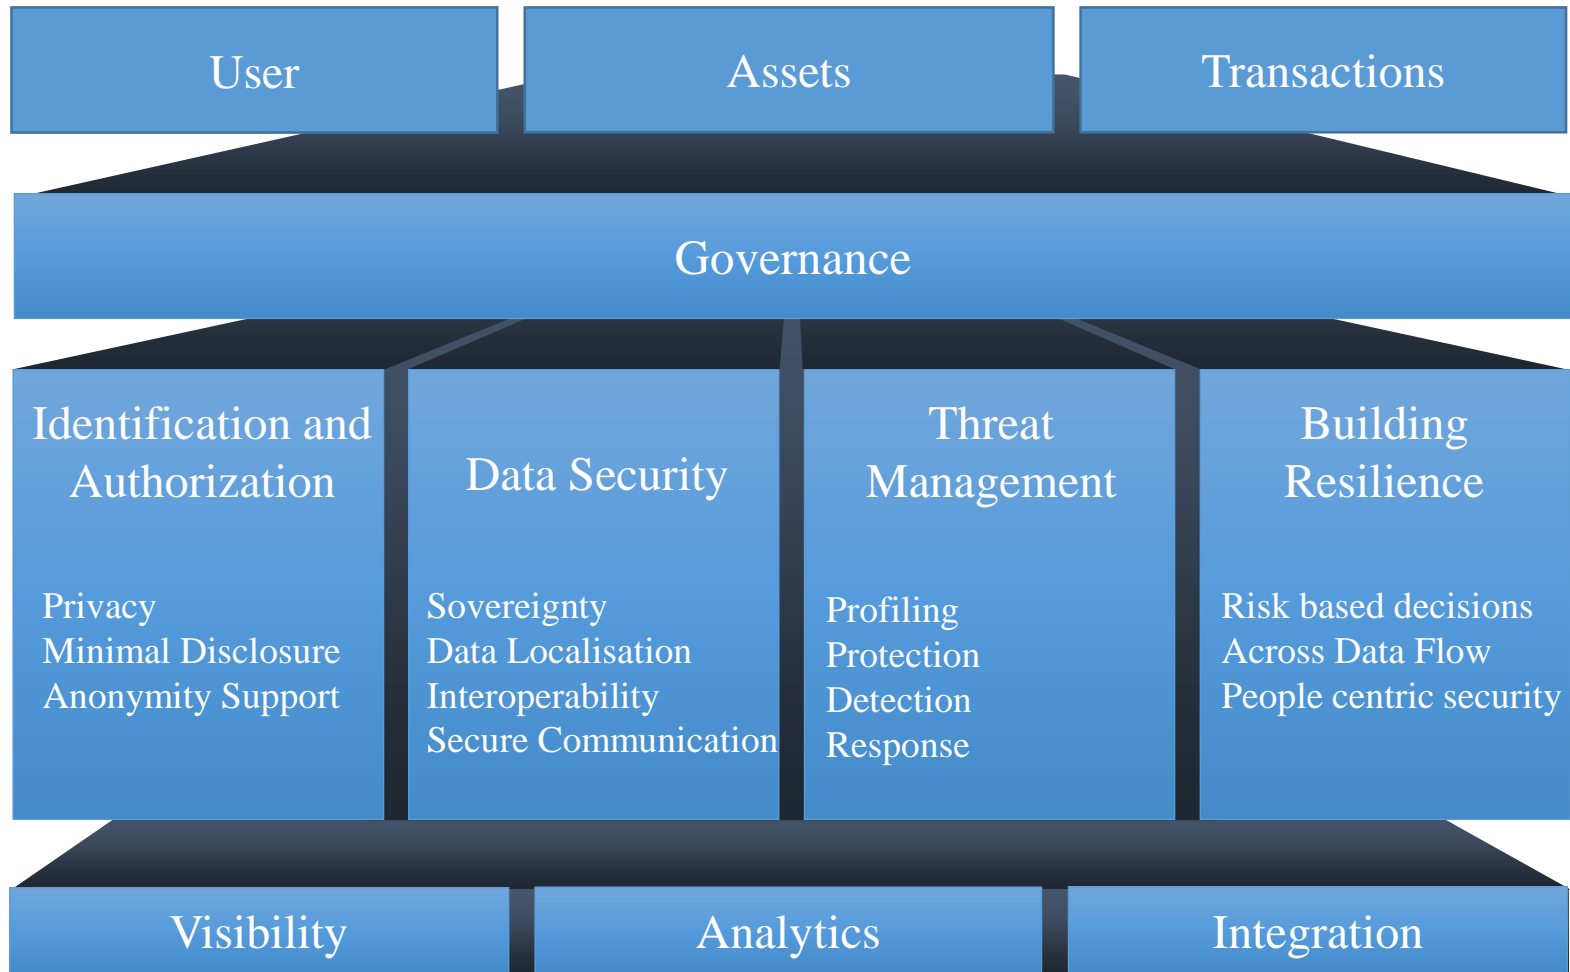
User

Assets

Transactions

Governance

Identification and Authorization

Privacy
Minimal Disclosure
Anonymity Support

Data Security

Sovereignty
Data Localisation
Interoperability
Secure Communication

Threat Management

Profiling
Protection
Detection
Response

Building Resilience

Risk based decisions
Across Data Flow
People centric security

Visibility

Analytics

Integration